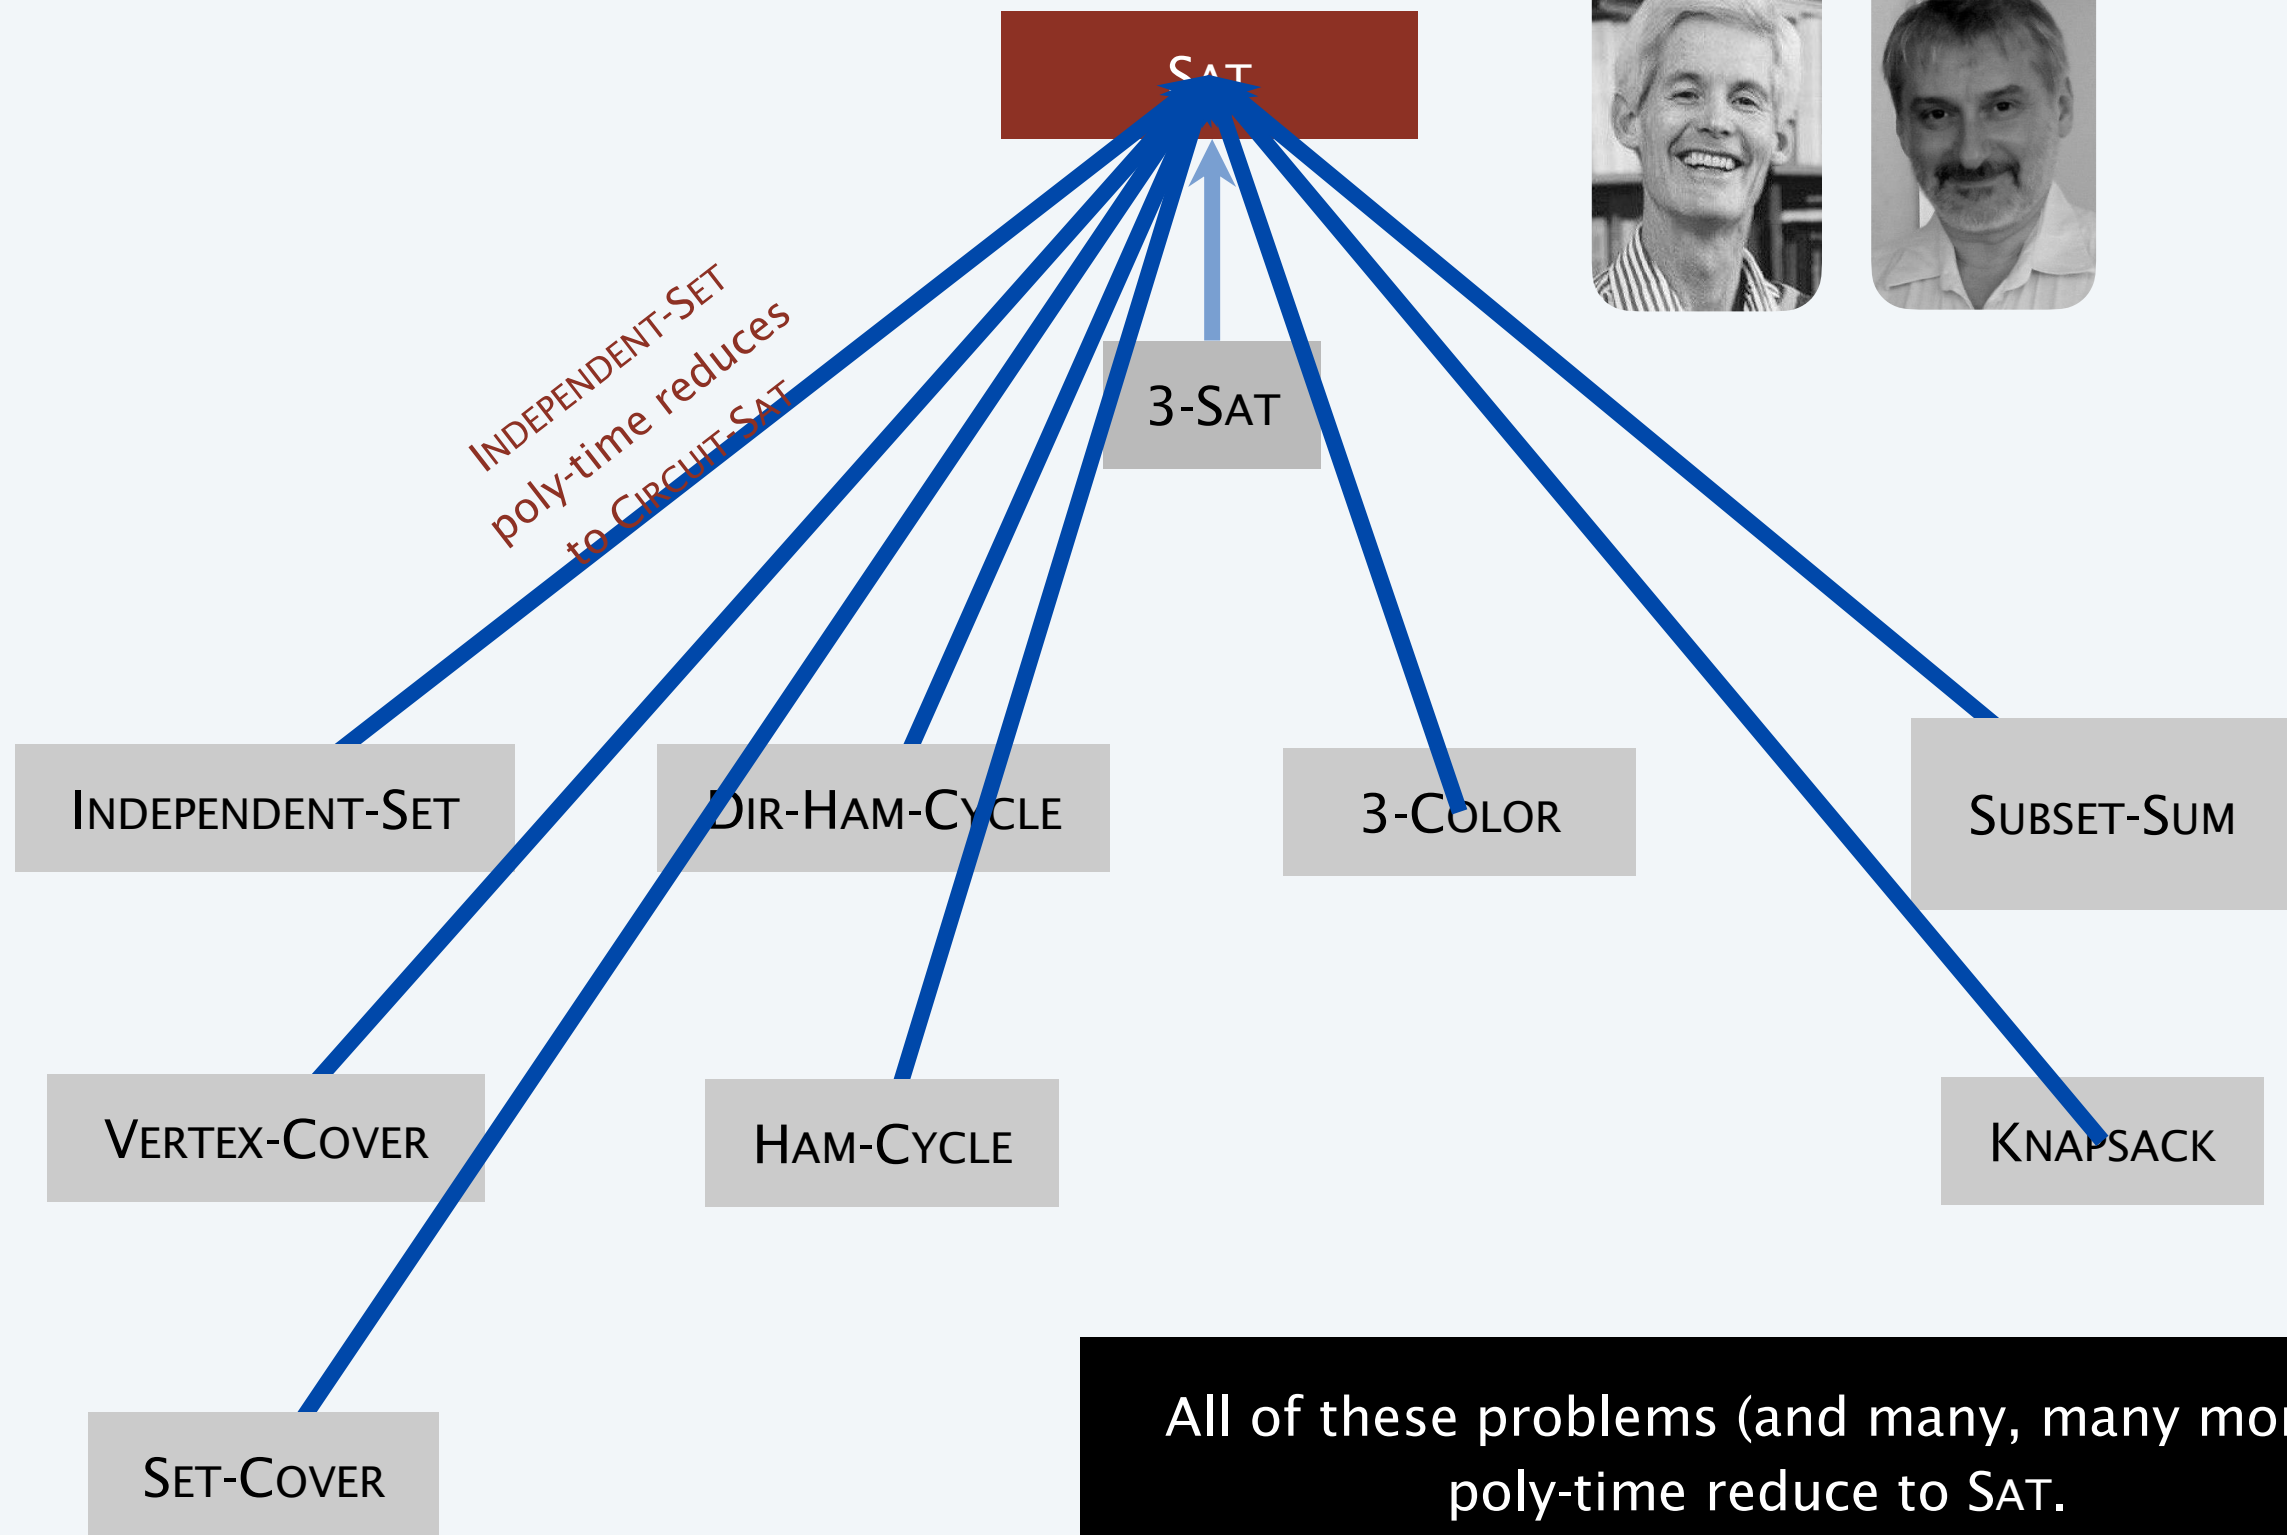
SAT

INDEPENDENT-SET poly-time reduces to CIRCUIT-SAT

3-SAT

INDEPENDENT-SET

DIR-HAM-CYCLE

3-COLOR

SUBSET-SUM

VERTEX-COVER

HAM-CYCLE

KNAPSACK

SET-COVER

All of these problems (and many, many mo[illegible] poly-time reduce to SAT.